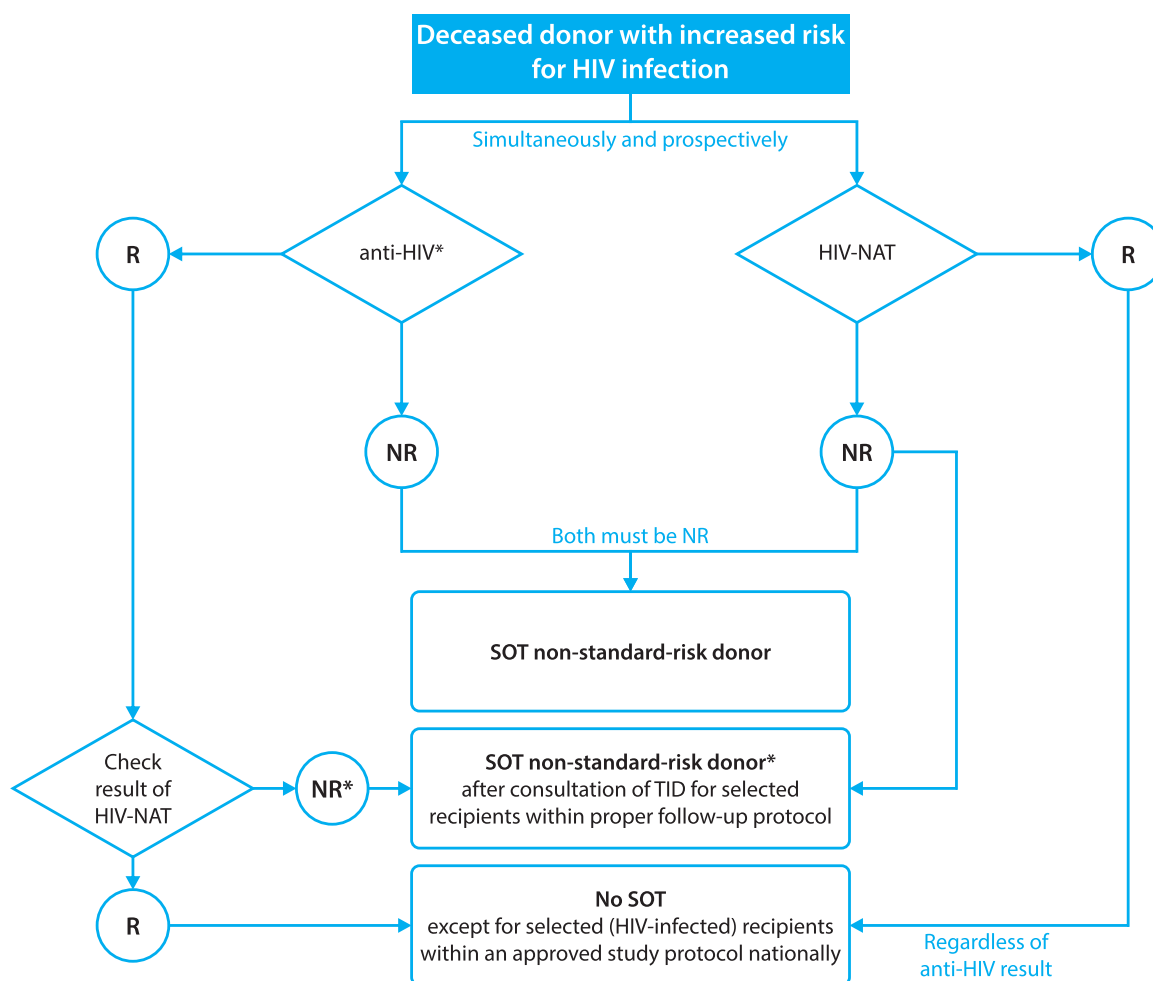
Deceased donor with increased risk for HIV infection

Simultaneously and prospectively

R

anti-HIV*

HIV-NAT

R

NR

NR

Both must be NR

SOT non-standard-risk donor

Check result of HIV-NAT

NR*

SOT non-standard-risk donor*
after consultation of TID for selected recipients within proper follow-up protocol

R

No SOT
except for selected (HIV-infected) recipients within an approved study protocol nationally

Regardless of anti-HIV result